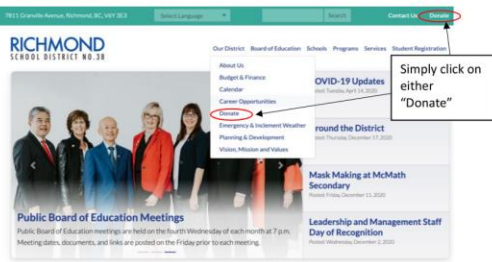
7811 Granville Avenue, Richmond, BC, V6Y 3E3 Select Language Search Contact Us Donate

RICHMOND
SCHOOL DISTRICT NO.38

Our District Board of Education Schools Programs Services Student Registration

About Us
Budget & Finance
Calendar
Career Opportunities
Donate
Emergency & Inclement Weather
Planning & Development
Vision, Mission and Values

Simply click on either "Donate"

COVID-19 Updates
Posted Tuesday, April 14, 2020

Around the District
Posted Thursday, December 17, 2020

Mask Making at McMath Secondary
Posted Friday, December 11, 2020

Leadership and Management Staff Day of Recognition
Posted Wednesday, December 2, 2020

Public Board of Education Meetings
Public Board of Education meetings are held on the fourth Wednesday of each month at 7 p.m. Meeting dates, documents, and links are posted on the Friday prior to each meeting.